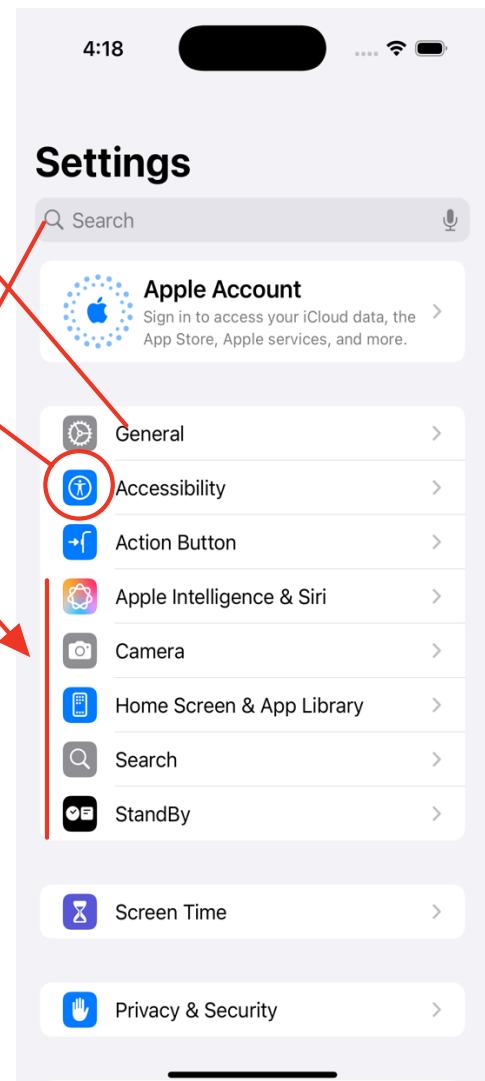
4:18

Settings

Search

Apple Account
Sign in to access your iCloud data, the App Store, Apple services, and more.

General
Accessibility
Action Button
Apple Intelligence & Siri
Camera
Home Screen & App Library
Search
StandBy

Screen Time

Privacy & Security